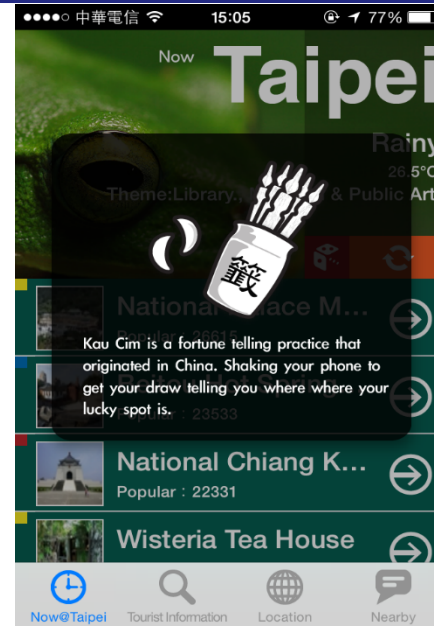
●●●●○ 中華電信 15:05 77%

Now Taipei

Rainy
26.5°C
Theme:Library,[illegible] & Public Art

籤

National Palace M...
Popular : 26615

Kau Cim is a fortune telling practice that originated in China. Shaking your phone to get your draw telling you where where your lucky spot is.

Popular : 23533

National Chiang K...
Popular : 22331

Wisteria Tea House

Now@Taipei
Tourist Information
Location
Nearby